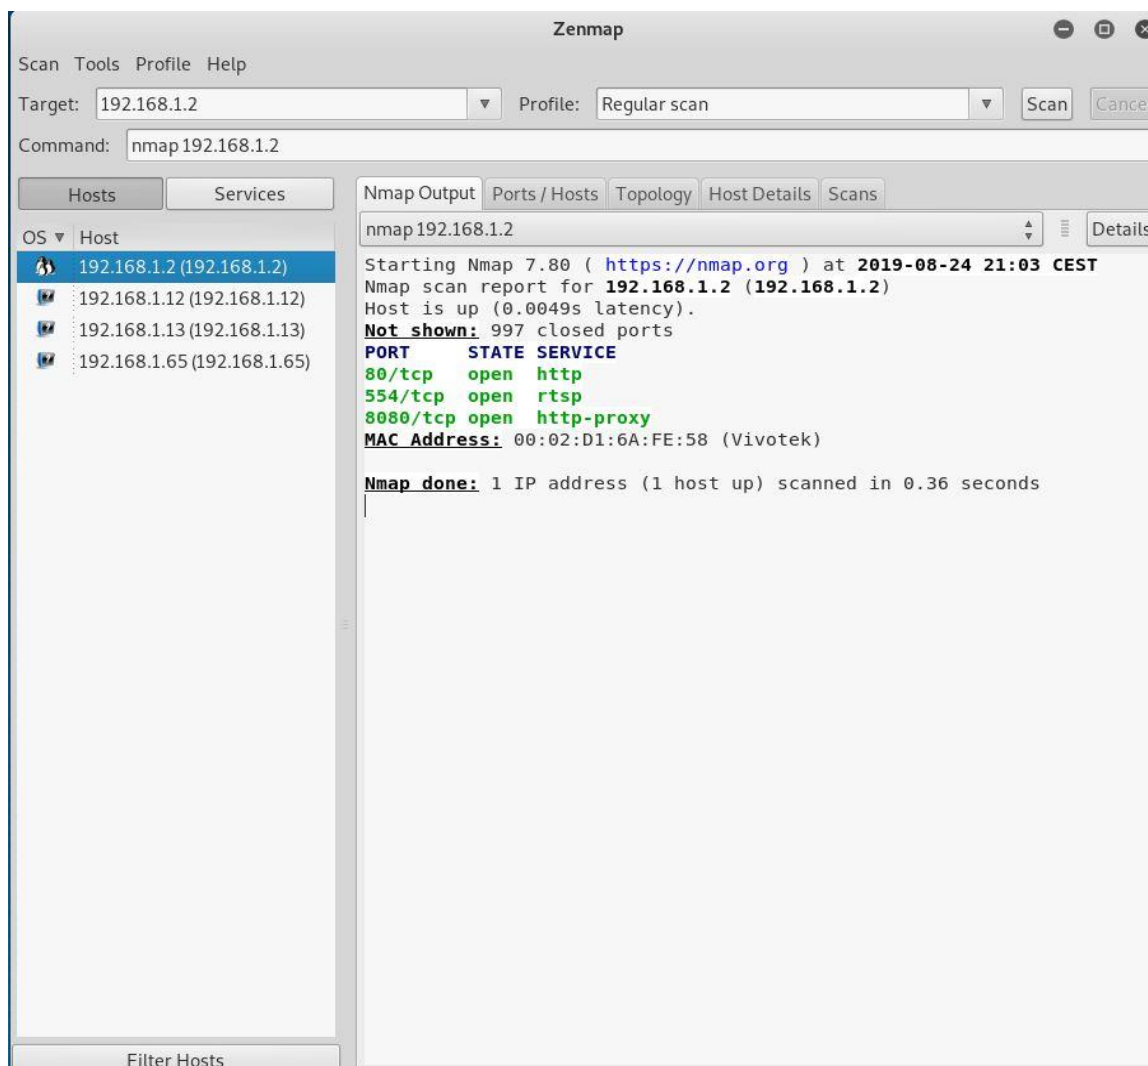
Zenmap

Scan Tools Profile Help

Target: 192.168.1.2 Profile: Regular scan Scan Cance

Command: nmap 192.168.1.2

Hosts Services

OS Host

192.168.1.2 (192.168.1.2)
192.168.1.12 (192.168.1.12)
192.168.1.13 (192.168.1.13)
192.168.1.65 (192.168.1.65)

Filter Hosts

Nmap Output Ports / Hosts Topology Host Details Scans

nmap 192.168.1.2 Details

Starting Nmap 7.80 ( https://nmap.org ) at 2019-08-24 21:03 CEST
Nmap scan report for 192.168.1.2 (192.168.1.2)
Host is up (0.0049s latency).
Not shown: 997 closed ports
PORT STATE SERVICE
80/tcp open http
554/tcp open rtsp
8080/tcp open http-proxy
MAC Address: 00:02:D1:6A:FE:58 (Vivotek)

Nmap done: 1 IP address (1 host up) scanned in 0.36 seconds